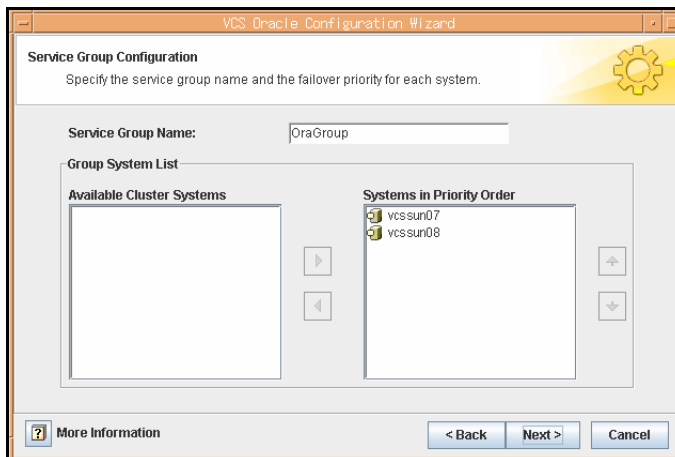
VCS Oracle Configuration Wizard

Service Group Configuration

Specify the service group name and the failover priority for each system.

Service Group Name: OraGroup

Group System List

Available Cluster Systems

Systems in Priority Order

vcssun07
vcssun08

? More Information

< Back

Next >

Cancel